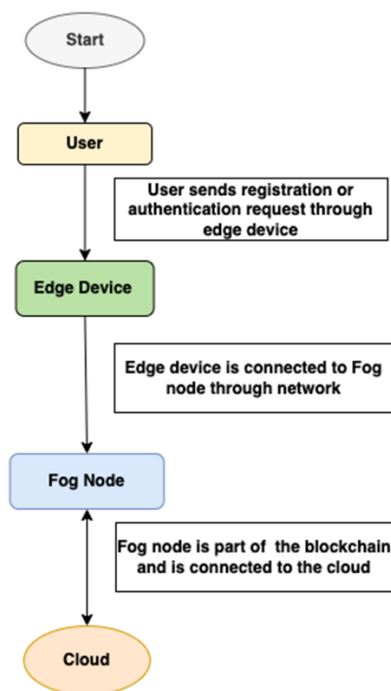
Start

User

User sends registration or authentication request through edge device

Edge Device

Edge device is connected to Fog node through network

Fog Node

Fog node is part of the blockchain and is connected to the cloud

Cloud